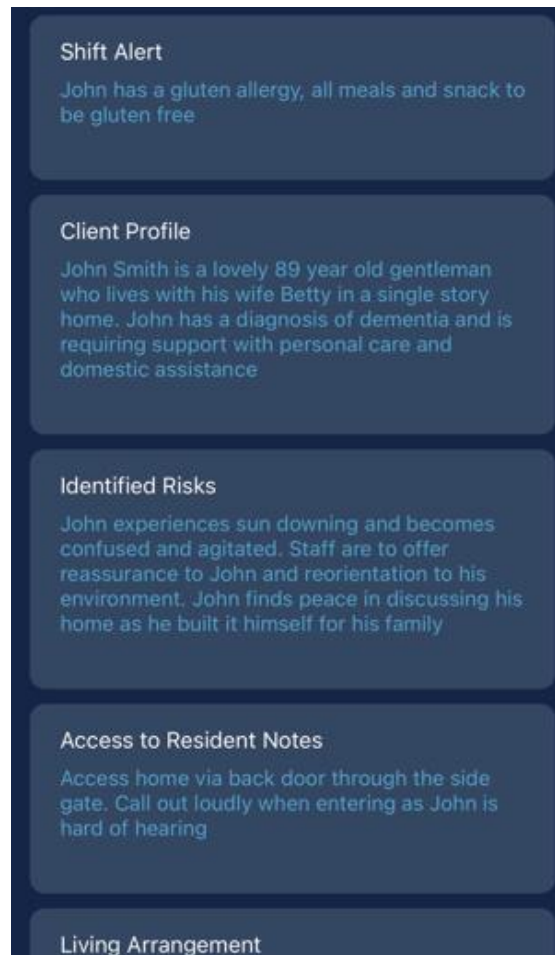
Shift Alert

John has a gluten allergy, all meals and snack to be gluten free

Client Profile

John Smith is a lovely 89 year old gentleman who lives with his wife Betty in a single story home. John has a diagnosis of dementia and is requiring support with personal care and domestic assistance

Identified Risks

John experiences sun downing and becomes confused and agitated. Staff are to offer reassurance to John and reorientation to his environment. John finds peace in discussing his home as he built it himself for his family

Access to Resident Notes

Access home via back door through the side gate. Call out loudly when entering as John is hard of hearing

Living Arrangement